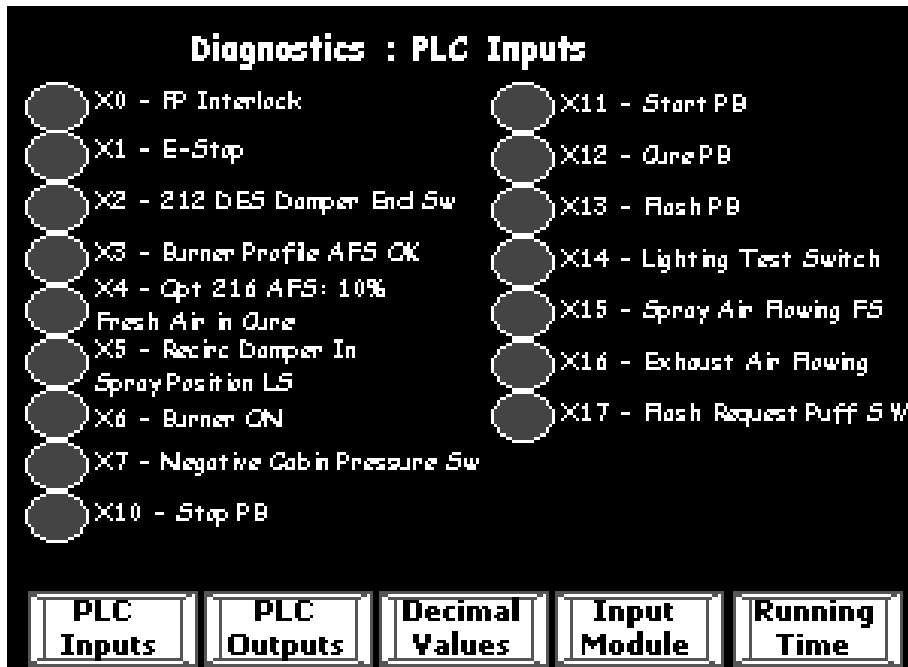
Diagnostics : PLC Inputs

X0 - FP Interlock

X1 - E-Stop

X2 - 212 DES Damper End Sw

X3 - Burner Profile AFS OK

X4 - Opt 216 AFS: 10% Fresh Air in Cure

X5 - Recirc Damper In Spray Position LS

X6 - Burner ON

X7 - Negative Cabin Pressure Sw

X10 - Stop PB

X11 - Start PB

X12 - Cure PB

X13 - Flash PB

X14 - Lighting Test Switch

X15 - Spray Air Flowing FS

X16 - Exhaust Air Flowing

X17 - Flash Request Puff S W

PLC Inputs

PLC Outputs

Decimal Values

Input Module

Running Time